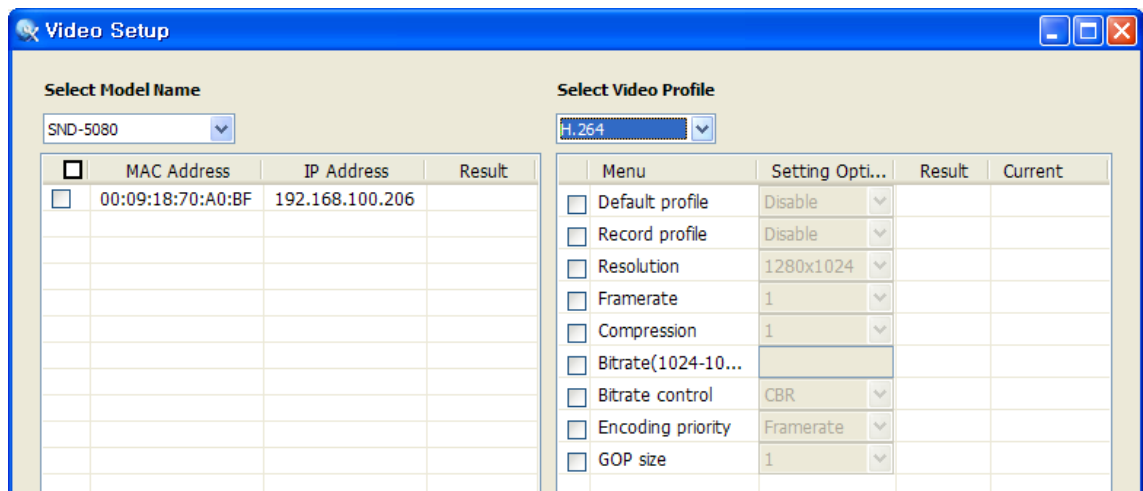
Video Setup

Select Model Name

SND-5080

| | MAC Address | IP Address | Result |
|---|---|---|---|
| | 00:09:18:70:A0:BF | 192.168.100.206 | |

Select Video Profile

H.264

| | Menu | Setting Opti... | Result | Current |
|---|---|---|---|---|
| | Default profile | Disable | | |
| | Record profile | Disable | | |
| | Resolution | 1280x1024 | | |
| | Framerate | 1 | | |
| | Compression | 1 | | |
| | Bitrate(1024-10... | | | |
| | Bitrate control | CBR | | |
| | Encoding priority | Framerate | | |
| | GOP size | 1 | | |